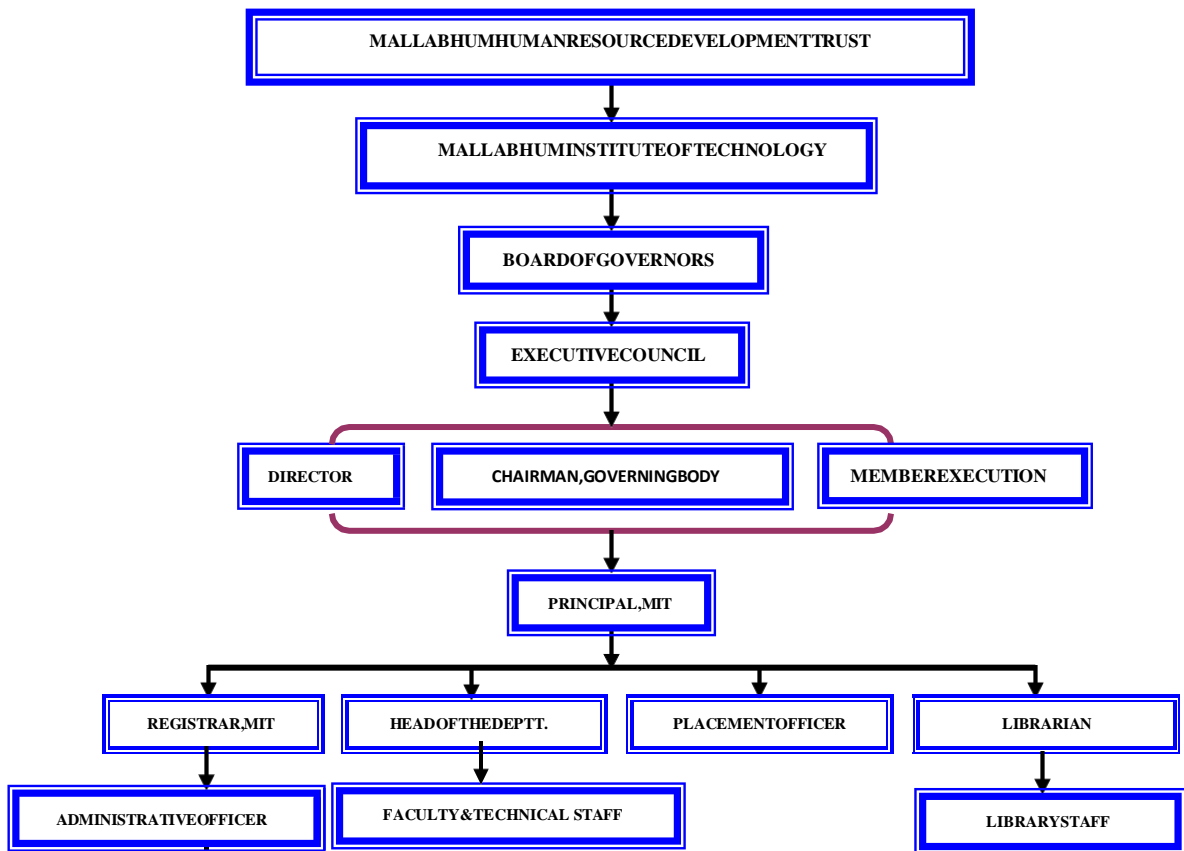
MALLABHUMHUMANRESOURCEDEVELOPMENTTRUST

MALLABHUMINSTITUTEOFTECHNOLOGY

BOARDOFGOVERNORS

EXECUTIVECOUNCIL

DIRECTOR

CHAIRMAN,GOVERNINGBODY

MEMBEREXECUTION

PRINCIPAL,MIT

REGISTRAR,MIT

HEADOFTHEDEPTT.

PLACEMENTOFFICER

LIBRARIAN

ADMINISTRATIVEOFFICER

FACULTY&TECHNICAL STAFF

LIBRARYSTAFF